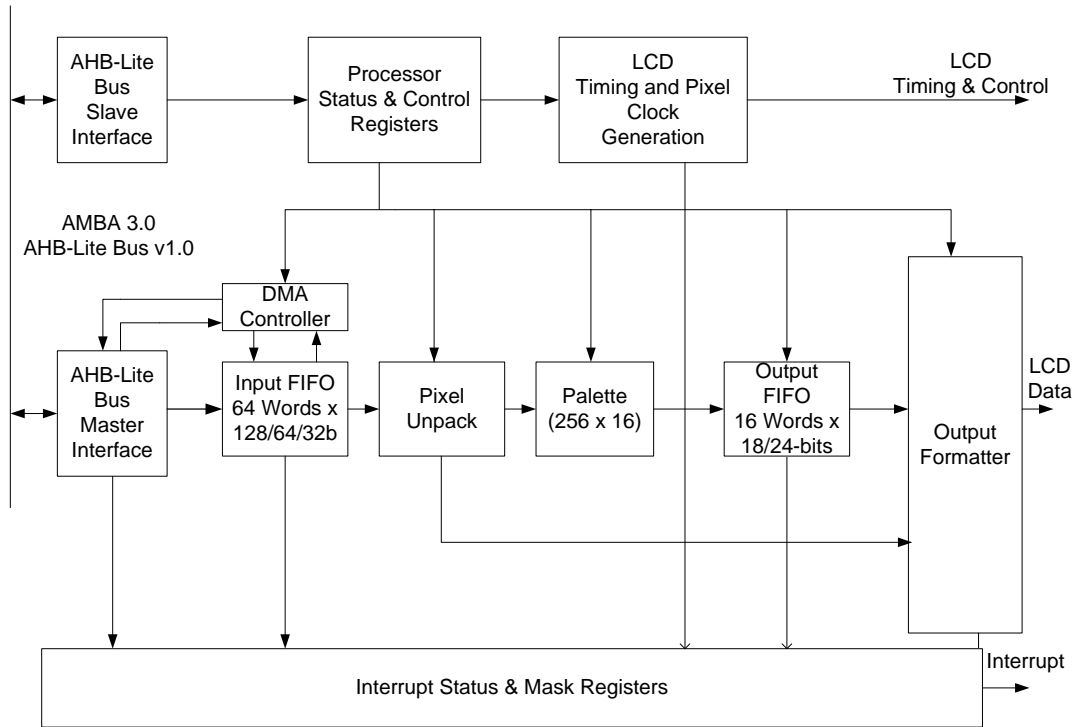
AHB-Lite Bus Slave Interface

Processor Status & Control Registers

LCD Timing and Pixel Clock Generation

LCD Timing & Control

AMBA 3.0 AHB-Lite Bus v1.0

DMA Controller

AHB-Lite Bus Master Interface

Input FIFO 64 Words x 128/64/32b

Pixel Unpack

Palette (256 x 16)

Output FIFO 16 Words x 18/24-bits

Output Formatter

LCD Data

Interrupt

Interrupt Status & Mask Registers